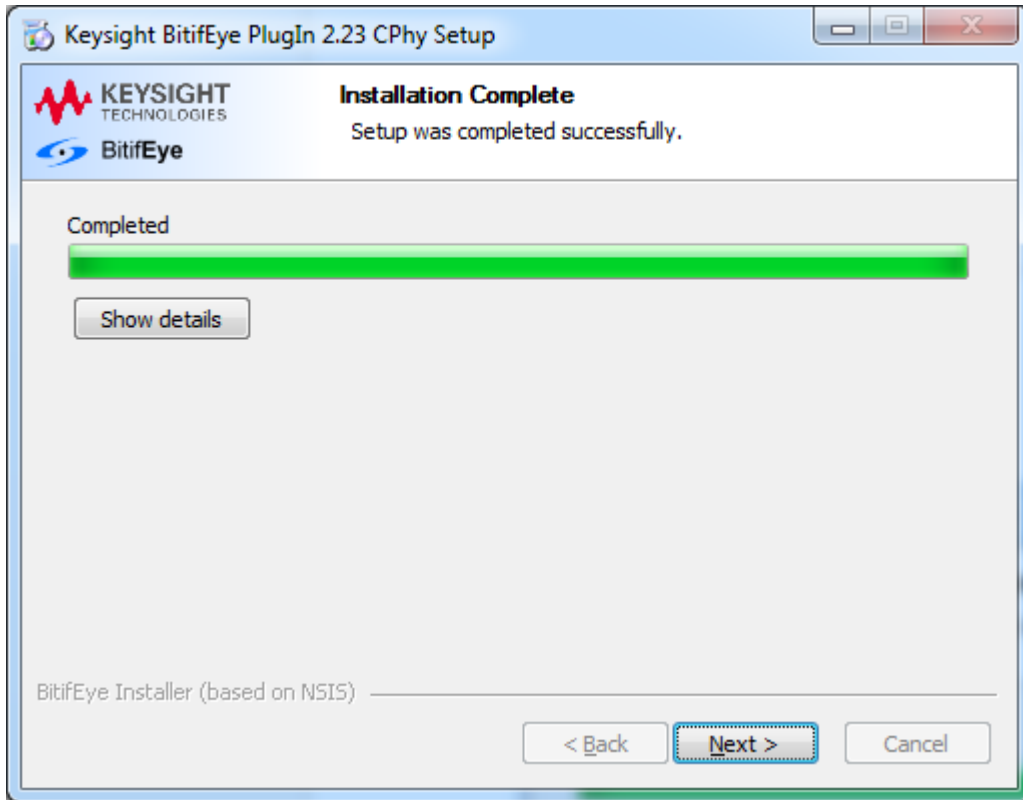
Keysight BitifEye PlugIn 2.23 CPhy Setup

KEYSIGHT
TECHNOLOGIES
BitifEye

Installation Complete
Setup was completed successfully.

Completed

Show details

BitifEye Installer (based on NSIS)

< Back
Next >
Cancel